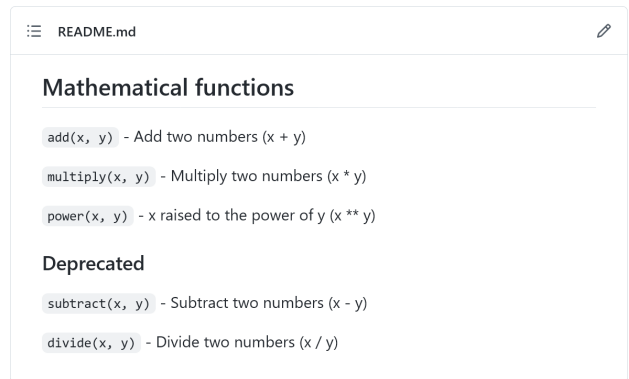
README.md

Mathematical functions

add(x, y) - Add two numbers (x + y)

multiply(x, y) - Multiply two numbers (x * y)

power(x, y) - x raised to the power of y (x ** y)

Deprecated

subtract(x, y) - Subtract two numbers (x - y)

divide(x, y) - Divide two numbers (x / y)